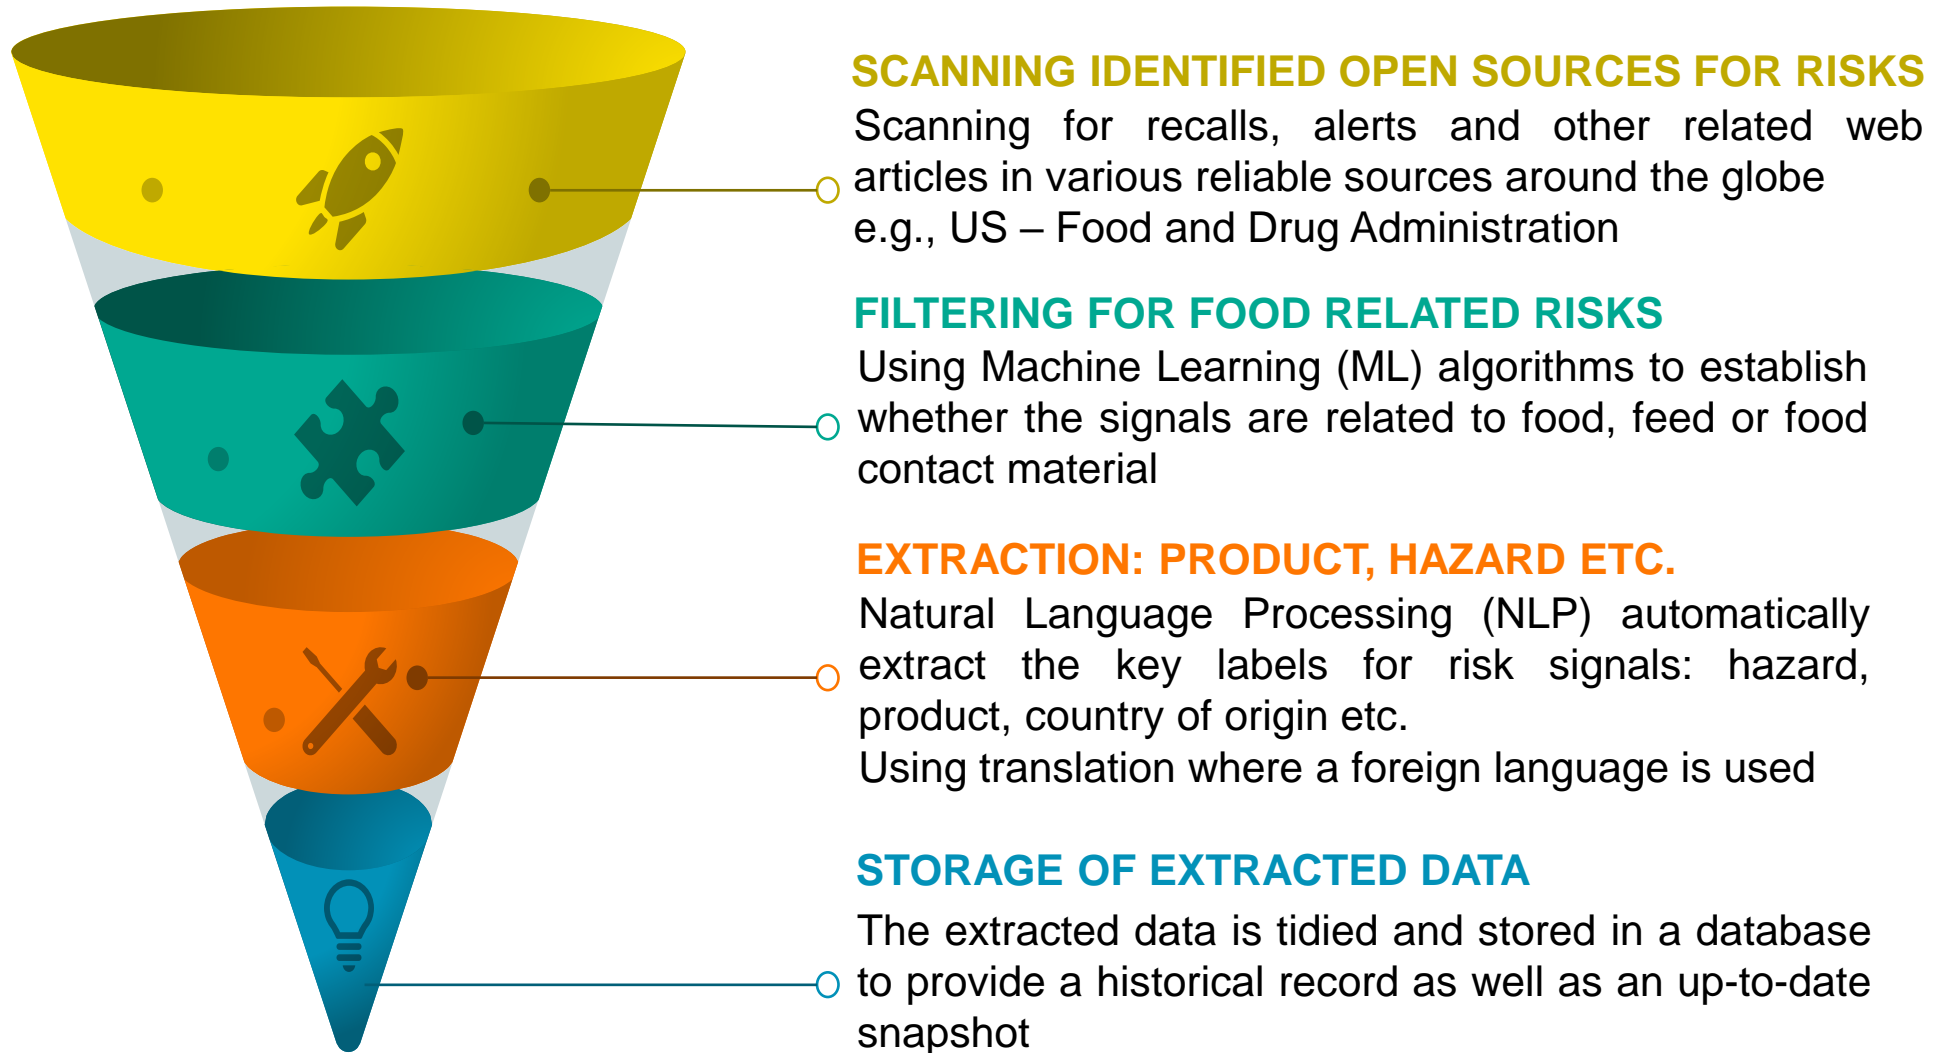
SCANNING IDENTIFIED OPEN SOURCES FOR RISKS

Scanning for recalls, alerts and other related web articles in various reliable sources around the globe e.g., US – Food and Drug Administration

FILTERING FOR FOOD RELATED RISKS

Using Machine Learning (ML) algorithms to establish whether the signals are related to food, feed or food contact material

EXTRACTION: PRODUCT, HAZARD ETC.

Natural Language Processing (NLP) automatically extract the key labels for risk signals: hazard, product, country of origin etc.
Using translation where a foreign language is used

STORAGE OF EXTRACTED DATA

The extracted data is tidied and stored in a database to provide a historical record as well as an up-to-date snapshot